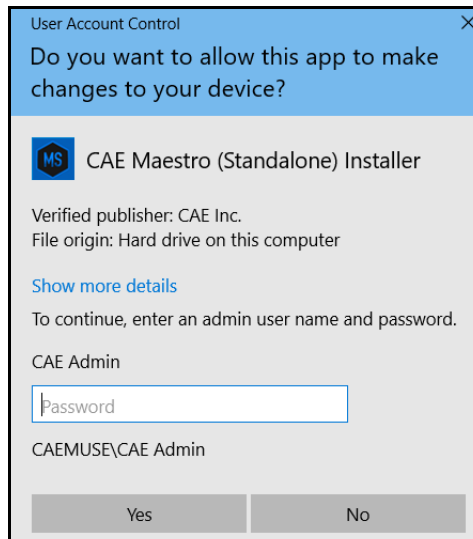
User Account Control
×
Do you want to allow this app to make changes to your device?

MS CAE Maestro (Standalone) Installer

Verified publisher: CAE Inc.
File origin: Hard drive on this computer

Show more details

To continue, enter an admin user name and password.

CAE Admin

Password

CAEMUSE\CAE Admin

Yes
No